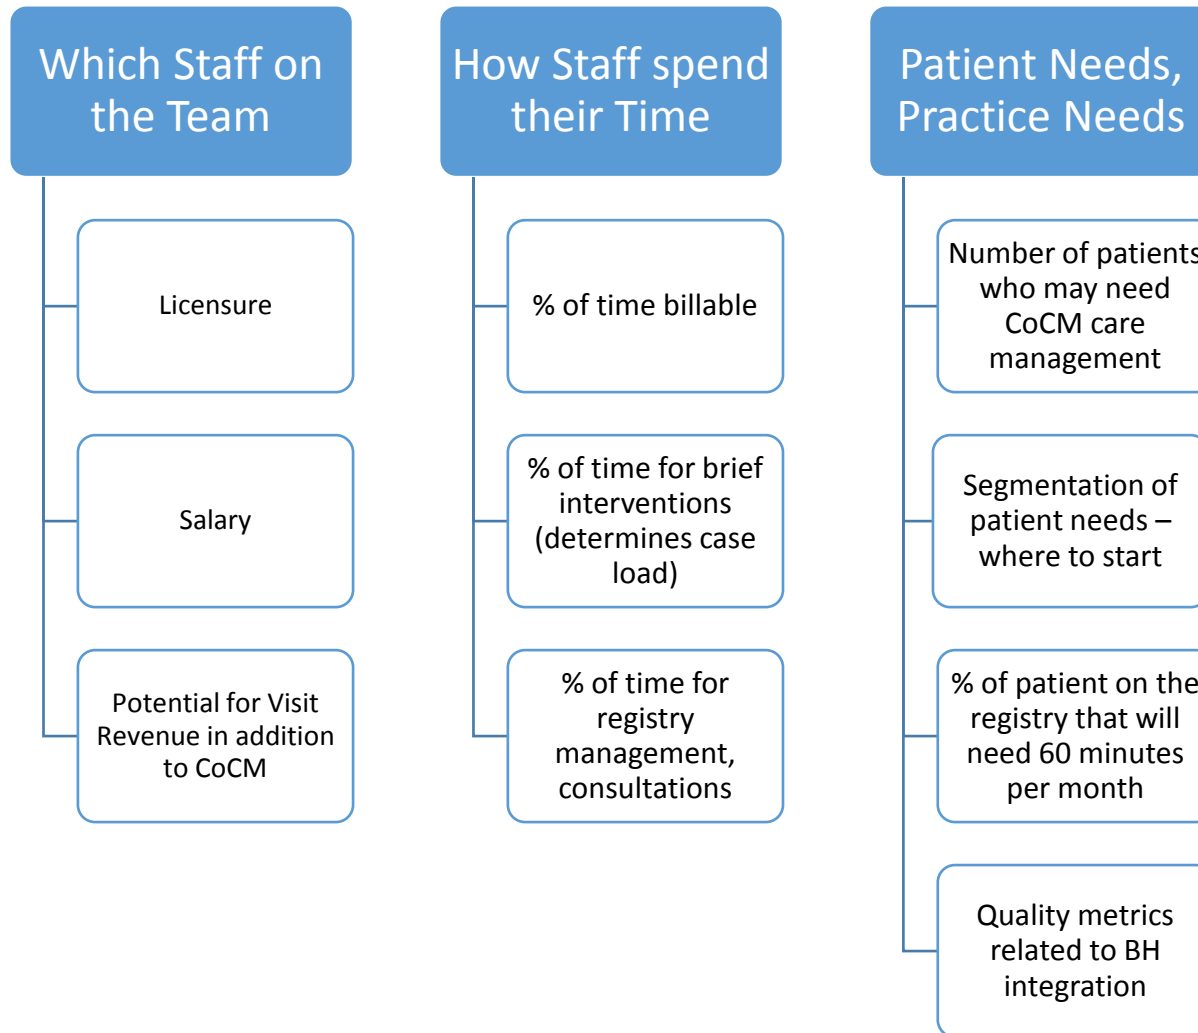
Which Staff on the Team

Licensure

Salary

Potential for Visit Revenue in addition to CoCM

How Staff spend their Time

% of time billable

% of time for brief interventions (determines case load)

% of time for registry management, consultations

Patient Needs, Practice Needs

Number of patients who may need CoCM care management

Segmentation of patient needs – where to start

% of patient on the registry that will need 60 minutes per month

Quality metrics related to BH integration